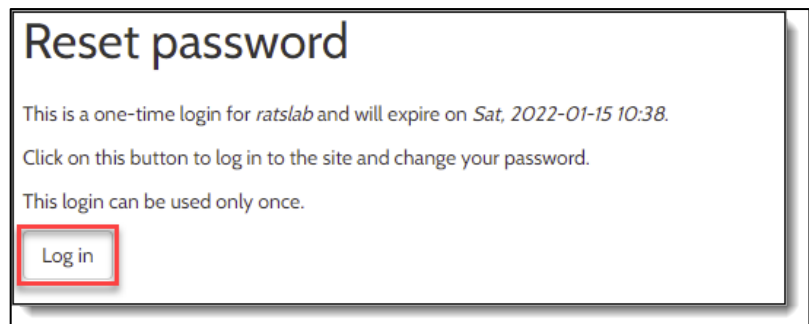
Reset password

This is a one-time login for *ratslab* and will expire on *Sat, 2022-01-15 10:38*.

Click on this button to log in to the site and change your password.

This login can be used only once.

Log in